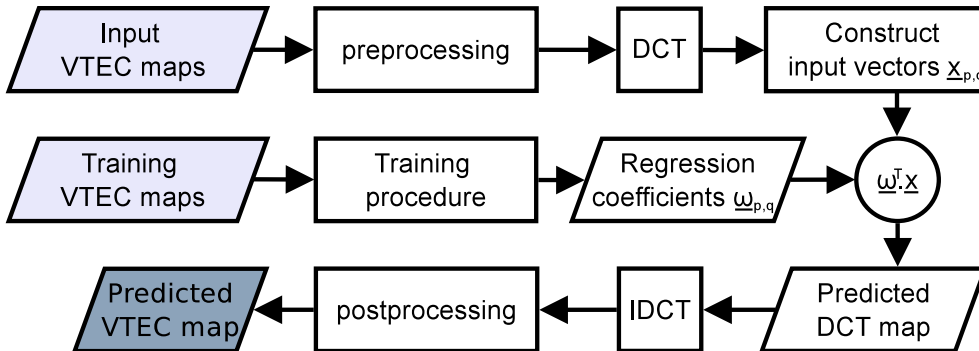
Input VTEC maps

preprocessing

DCT

Construct input vectors $\underline{x}_{p,q}$

Training VTEC maps

Training procedure

Regression coefficients $\underline{\omega}_{p,q}$

$\underline{\omega}^T \underline{x}$

Predicted VTEC map

postprocessing

IDCT

Predicted DCT map